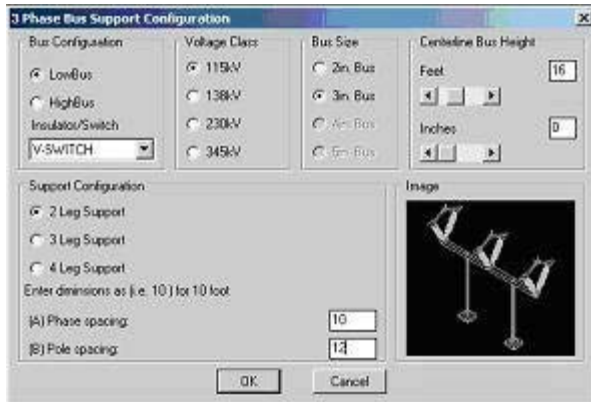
3 Phase Bus Support Configuration

Bus Configuation

LowBus

HighBus

Insulator/Switch

V-SWITCH

Voltage Class

115kV

138kV

230kV

345kV

Bus Size

2in. Bus

3in. Bus

4in. Bus

5in. Bus

Centerline Bus Height

Feet 16

Inches 0

Support Configuration

2 Leg Support

3 Leg Support

4 Leg Support

Enter dimensions as (i.e. 10 ) for 10 foot

(A) Phase spacing: 10

(B) Pole spacing: 12

Image

OK

Cancel